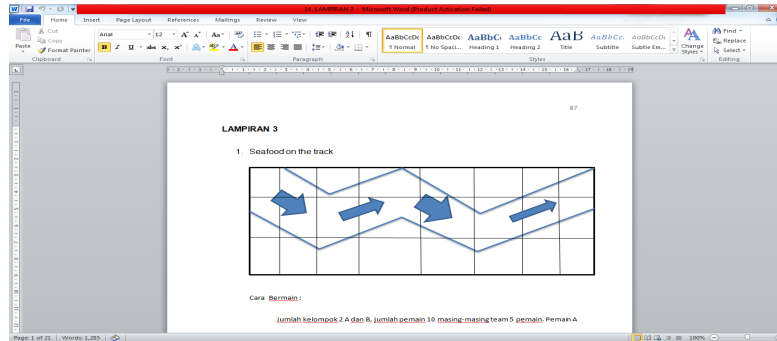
16. LAMPIRAN 3 - Microsoft Word (Product Activation Failed)

File Home Insert Page Layout References Mailings Review View

Cut
Copy
Format Painter
Paste
Clipboard

Arial 12 A A Aa
B I U abe x, x² A A
Font

Paragraph

AaBbCcDc ¶ Normal
AaBbCcDc ¶ No Spaci...
AaBbC Heading 1
AaBbCc Heading 2
AaB Title
AaBbCc. Subtitle
AaBbCcDt Subtle Em...
Change Styles
Styles

Find
Replace
Select
Editing

87

LAMPIRAN 3

1. Seafood on the track

Cara Bermain :

Jumlah kelompok 2 A dan B, jumlah pemain 10 masing-masing team 5 pemain. Pemain A

Page: 1 of 21 Words: 1,285 100%